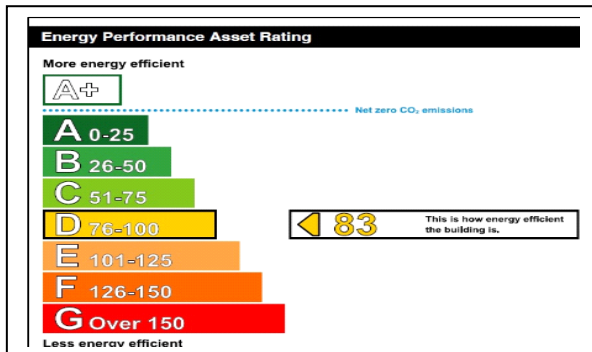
Energy Performance Asset Rating

More energy efficient

A+

Net zero $CO_2$ emissions

A 0-25

B 26-50

C 51-75

D 76-100

83 This is how energy efficient the building is.

E 101-125

F 126-150

G Over 150

Less energy efficient